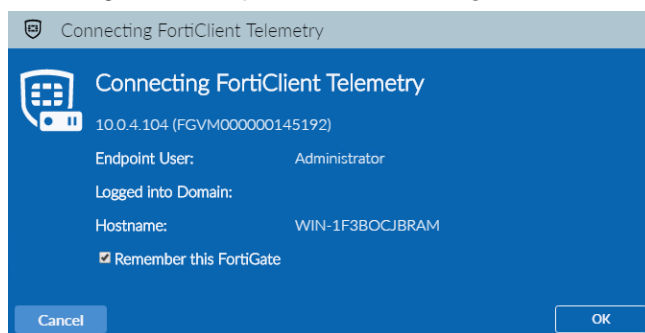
Connecting FortiClient Telemetry

Connecting FortiClient Telemetry

10.0.4.104 (FGVM000000145192)

Endpoint User: Administrator

Logged into Domain:

Hostname: WIN-1F3BOCJBRAM

Remember this FortiGate

Cancel

OK